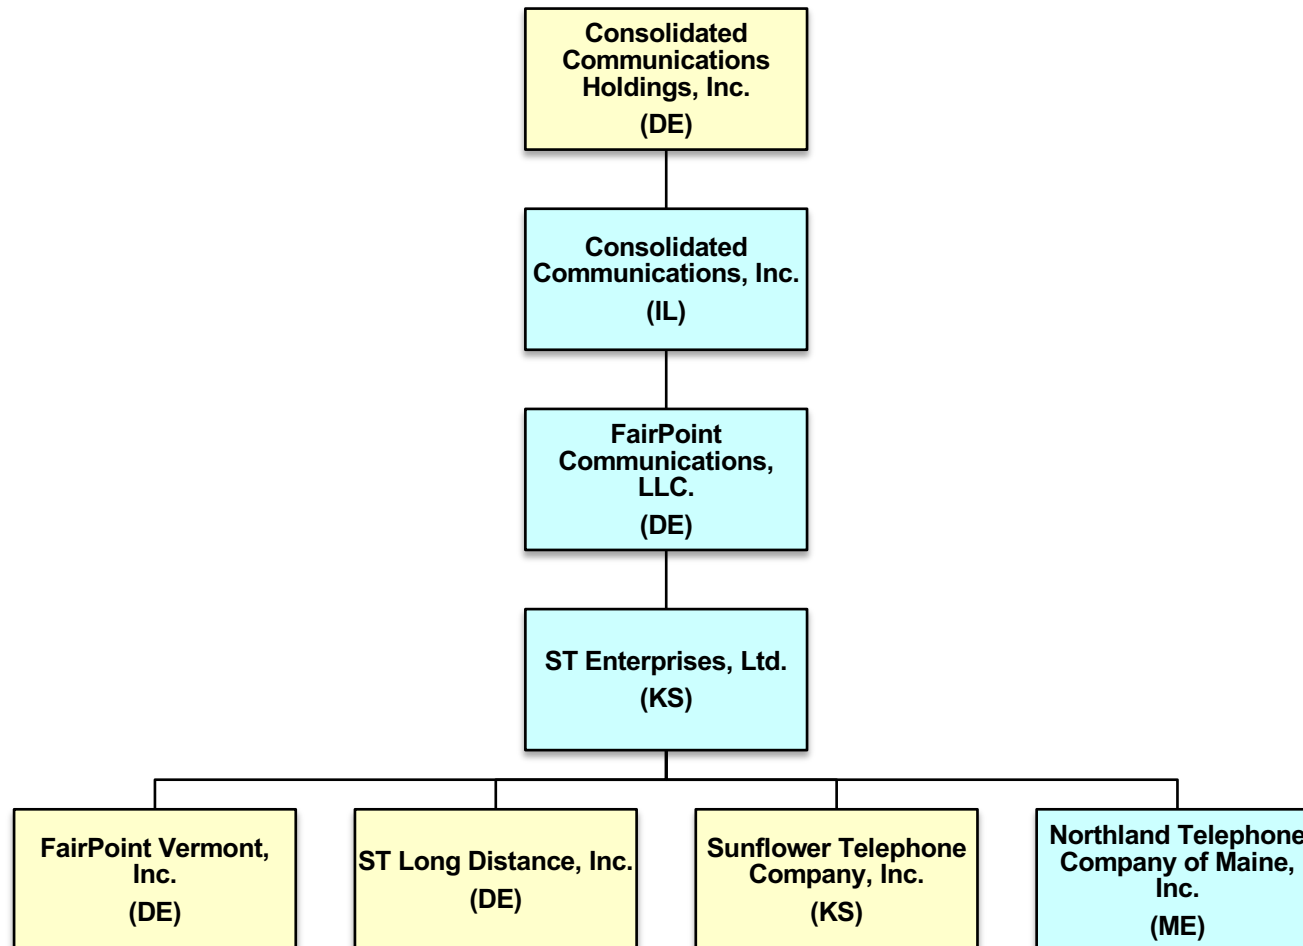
Consolidated Communications Holdings, Inc.
(DE)

Consolidated Communications, Inc.
(IL)

FairPoint Communications, LLC.
(DE)

ST Enterprises, Ltd.
(KS)

FairPoint Vermont, Inc.
(DE)

ST Long Distance, Inc.
(DE)

Sunflower Telephone Company, Inc.
(KS)

Northland Telephone Company of Maine, Inc.
(ME)